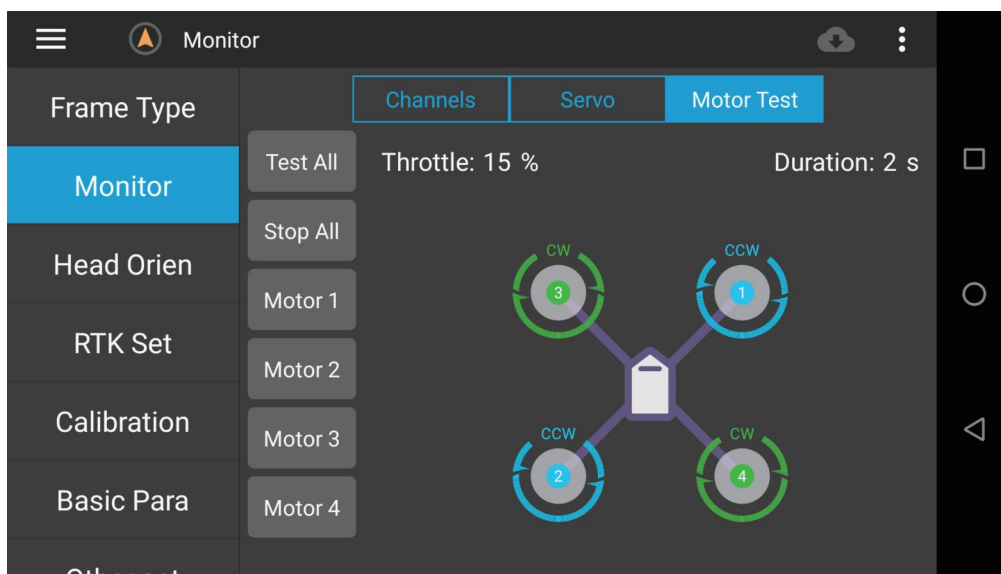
Monitor

Frame Type
Monitor
Head Orien
RTK Set
Calibration
Basic Para
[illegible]

Channels
Servo
Motor Test

Test All
Stop All
Motor 1
Motor 2
Motor 3
Motor 4

Throttle: 15 %
Duration: 2 s

CW
3
CCW
1
CCW
2
CW
4